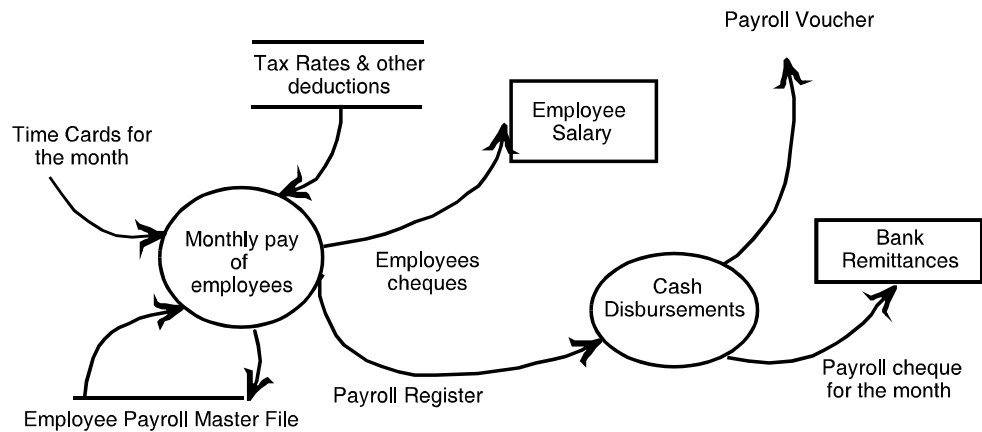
Payroll Voucher

Tax Rates & other deductions

Employee Salary

Time Cards for the month

Monthly pay of employees

Employees cheques

Bank Remittances

Cash Disbursements

Payroll cheque for the month

Payroll Register

Employee Payroll Master File